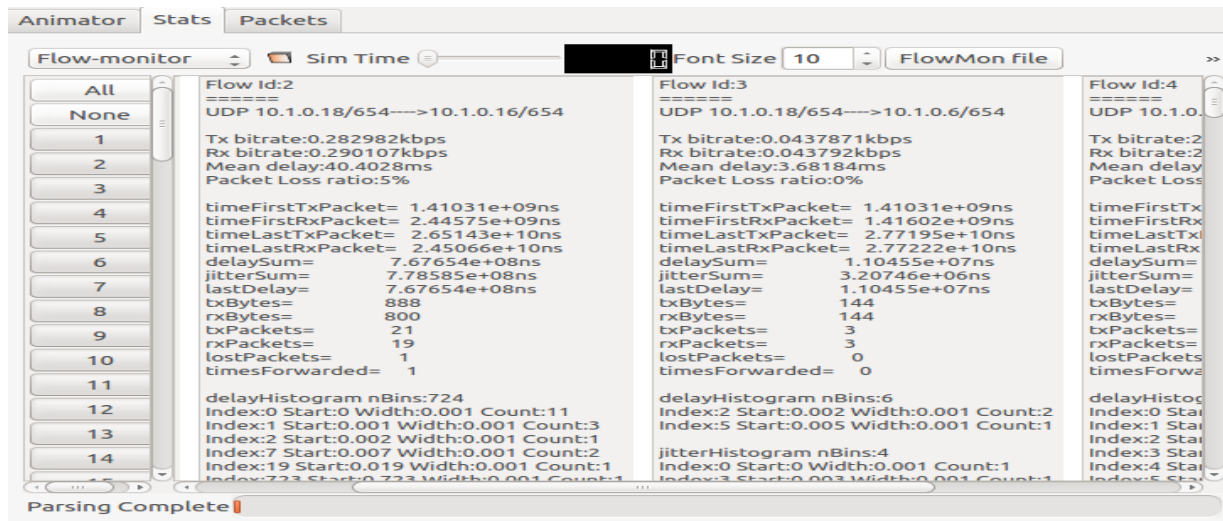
Animator Stats Packets

Flow-monitor Sim Time Font Size 10 FlowMon file

All
None
1
2
3
4
5
6
7
8
9
10
11
12
13
14

Flow Id:2
======
UDP 10.1.0.18/654---->10.1.0.16/654

Tx bitrate:0.282982kbps
Rx bitrate:0.290107kbps
Mean delay:40.4028ms
Packet Loss ratio:5%

timeFirstTxPacket= 1.41031e+09ns
timeFirstRxPacket= 2.44575e+09ns
timeLastTxPacket= 2.65143e+10ns
timeLastRxPacket= 2.45066e+10ns
delaySum= 7.67654e+08ns
jitterSum= 7.78585e+08ns
lastDelay= 7.67654e+08ns
txBytes= 888
rxBytes= 800
txPackets= 21
rxPackets= 19
lostPackets= 1
timesForwarded= 1

delayHistogram nBins:724
Index:0 Start:0 Width:0.001 Count:11
Index:1 Start:0.001 Width:0.001 Count:3
Index:2 Start:0.002 Width:0.001 Count:1
Index:7 Start:0.007 Width:0.001 Count:2
Index:19 Start:0.019 Width:0.001 Count:1
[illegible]

Flow Id:3
======
UDP 10.1.0.18/654---->10.1.0.6/654

Tx bitrate:0.0437871kbps
Rx bitrate:0.043792kbps
Mean delay:3.68184ms
Packet Loss ratio:0%

timeFirstTxPacket= 1.41031e+09ns
timeFirstRxPacket= 1.41602e+09ns
timeLastTxPacket= 2.77195e+10ns
timeLastRxPacket= 2.77222e+10ns
delaySum= 1.10455e+07ns
jitterSum= 3.20746e+06ns
lastDelay= 1.10455e+07ns
txBytes= 144
rxBytes= 144
txPackets= 3
rxPackets= 3
lostPackets= 0
timesForwarded= 0

delayHistogram nBins:6
Index:2 Start:0.002 Width:0.001 Count:2
Index:5 Start:0.005 Width:0.001 Count:1

jitterHistogram nBins:4
Index:0 Start:0 Width:0.001 Count:1
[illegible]

Flow Id:4
======
UDP 10.1.0.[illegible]

Tx bitrate:2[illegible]
Rx bitrate:2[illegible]
Mean delay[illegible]
Packet Loss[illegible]

timeFirstTx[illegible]
timeFirstRx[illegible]
timeLastTx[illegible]
timeLastRx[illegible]
delaySum=
jitterSum=
lastDelay=
txBytes=
rxBytes=
txPackets=
rxPackets=
lostPackets
timesForwa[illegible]

delayHistog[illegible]
Index:0 Star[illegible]
Index:1 Star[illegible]
Index:2 Star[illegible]
Index:3 Star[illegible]
Index:4 Star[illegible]

Parsing Complete